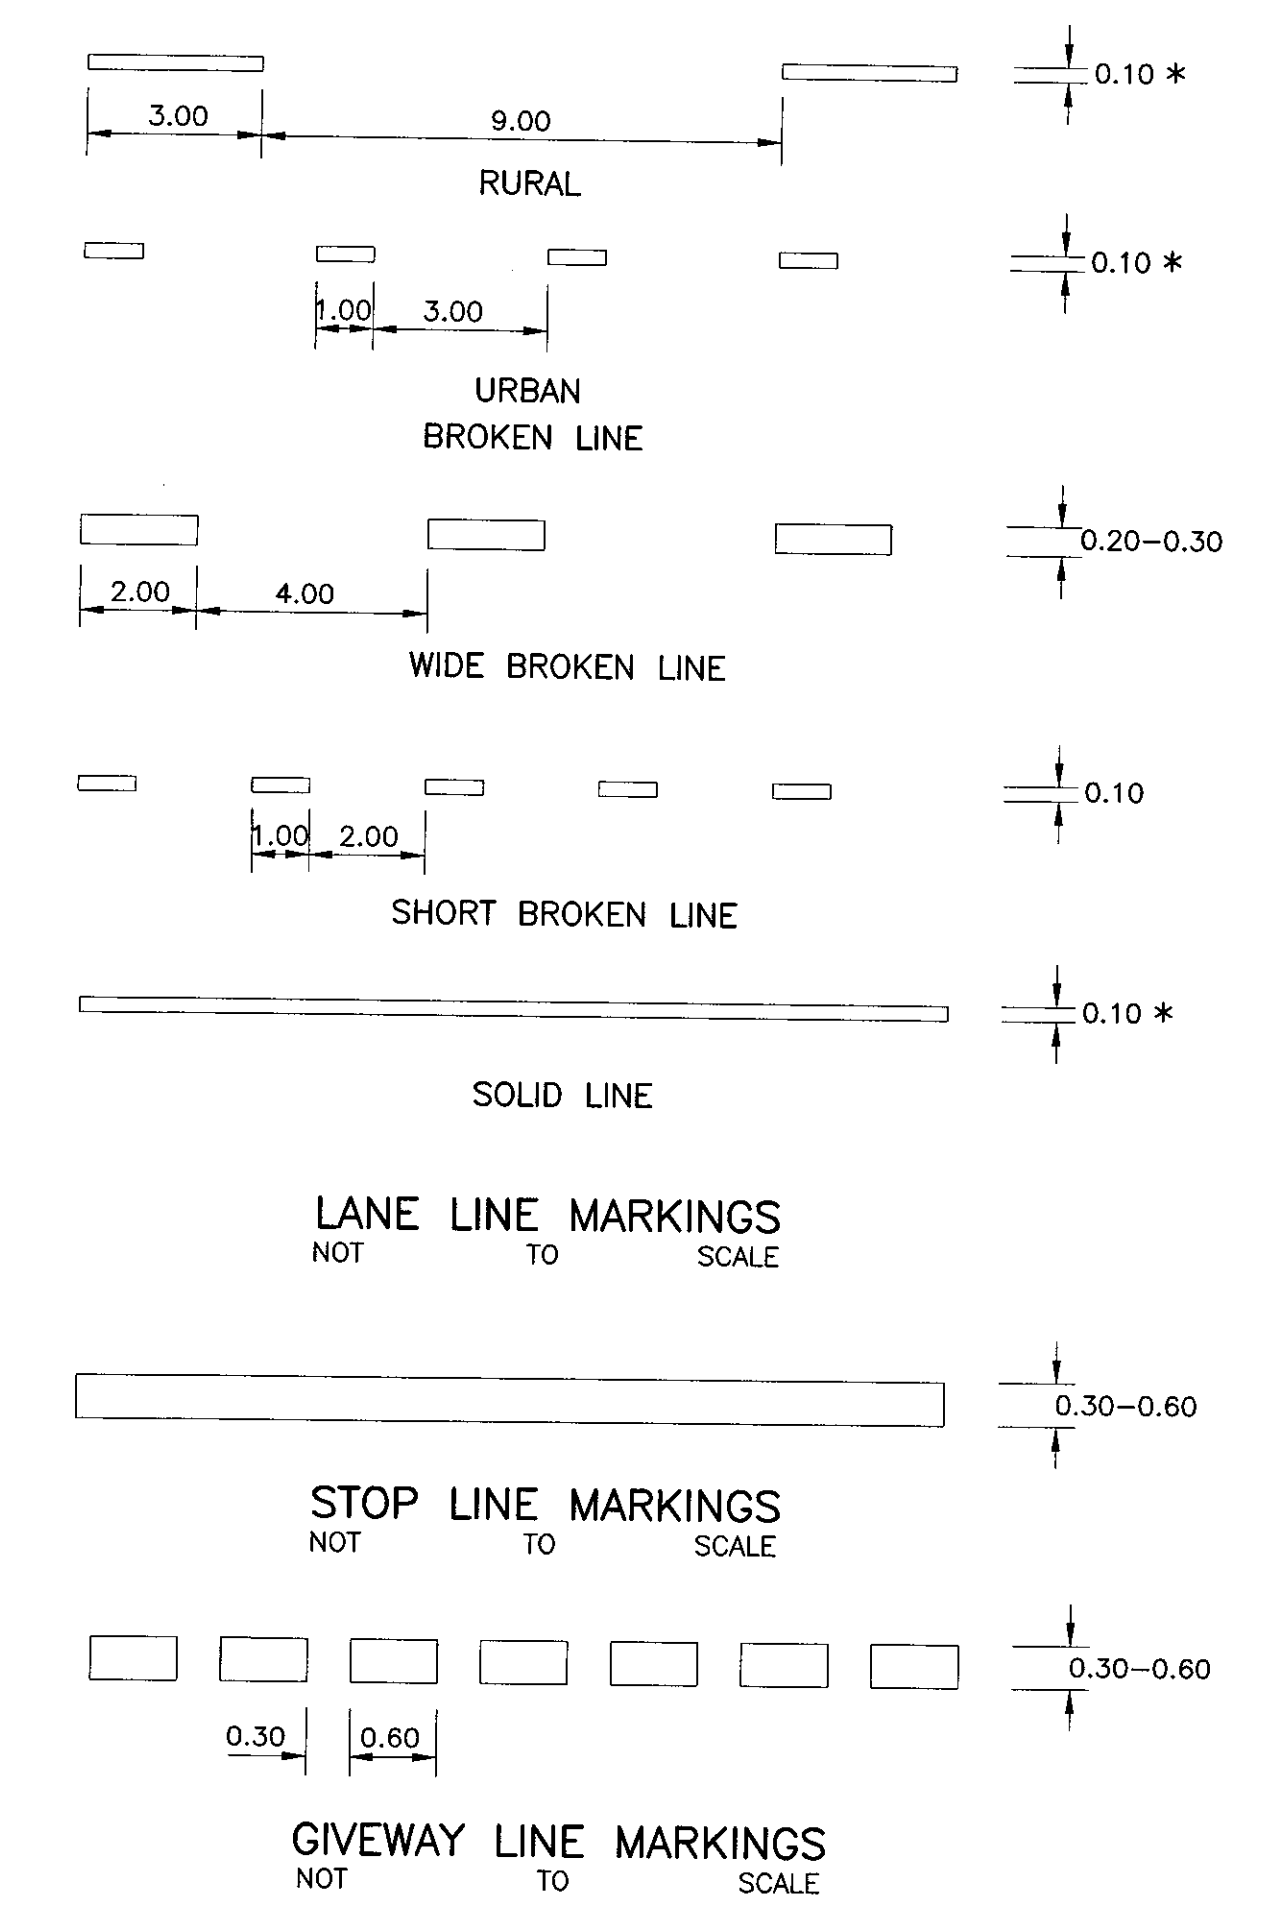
0.10 *

3.00

9.00

RURAL

0.10 *

1.00

3.00

URBAN
BROKEN LINE

0.20–0.30

2.00

4.00

WIDE BROKEN LINE

0.10

1.00

2.00

SHORT BROKEN LINE

0.10 *

SOLID LINE

LANE LINE MARKINGS
NOT TO SCALE

0.30–0.60

STOP LINE MARKINGS
NOT TO SCALE

0.30–0.60

0.30

0.60

GIVEWAY LINE MARKINGS
NOT TO SCALE